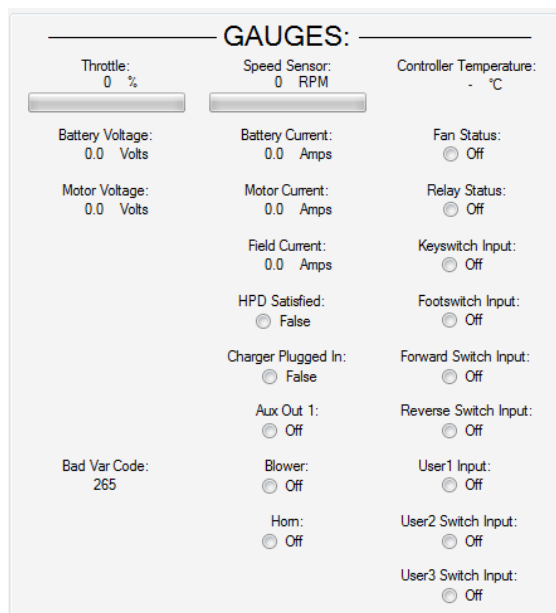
GAUGES:

Throttle:
0 %

Speed Sensor:
0 RPM

Controller Temperature:
- °C

Battery Voltage:
0.0 Volts

Battery Current:
0.0 Amps

Fan Status:
Off

Motor Voltage:
0.0 Volts

Motor Current:
0.0 Amps

Relay Status:
Off

Field Current:
0.0 Amps

Keyswitch Input:
Off

HPD Satisfied:
False

Footswitch Input:
Off

Charger Plugged In:
False

Forward Switch Input:
Off

Aux Out 1:
Off

Reverse Switch Input:
Off

Bad Var Code:
265

Blower:
Off

User1 Input:
Off

Horn:
Off

User2 Switch Input:
Off

User3 Switch Input:
Off